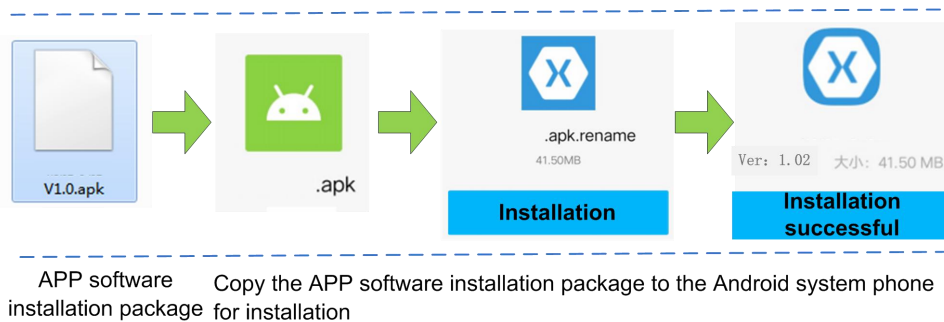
V1.0.apk

.apk

.apk.rename

41.50MB

Installation

Ver: 1.02

大小: 41.50 MB

Installation successful

APP software installation package

Copy the APP software installation package to the Android system phone for installation